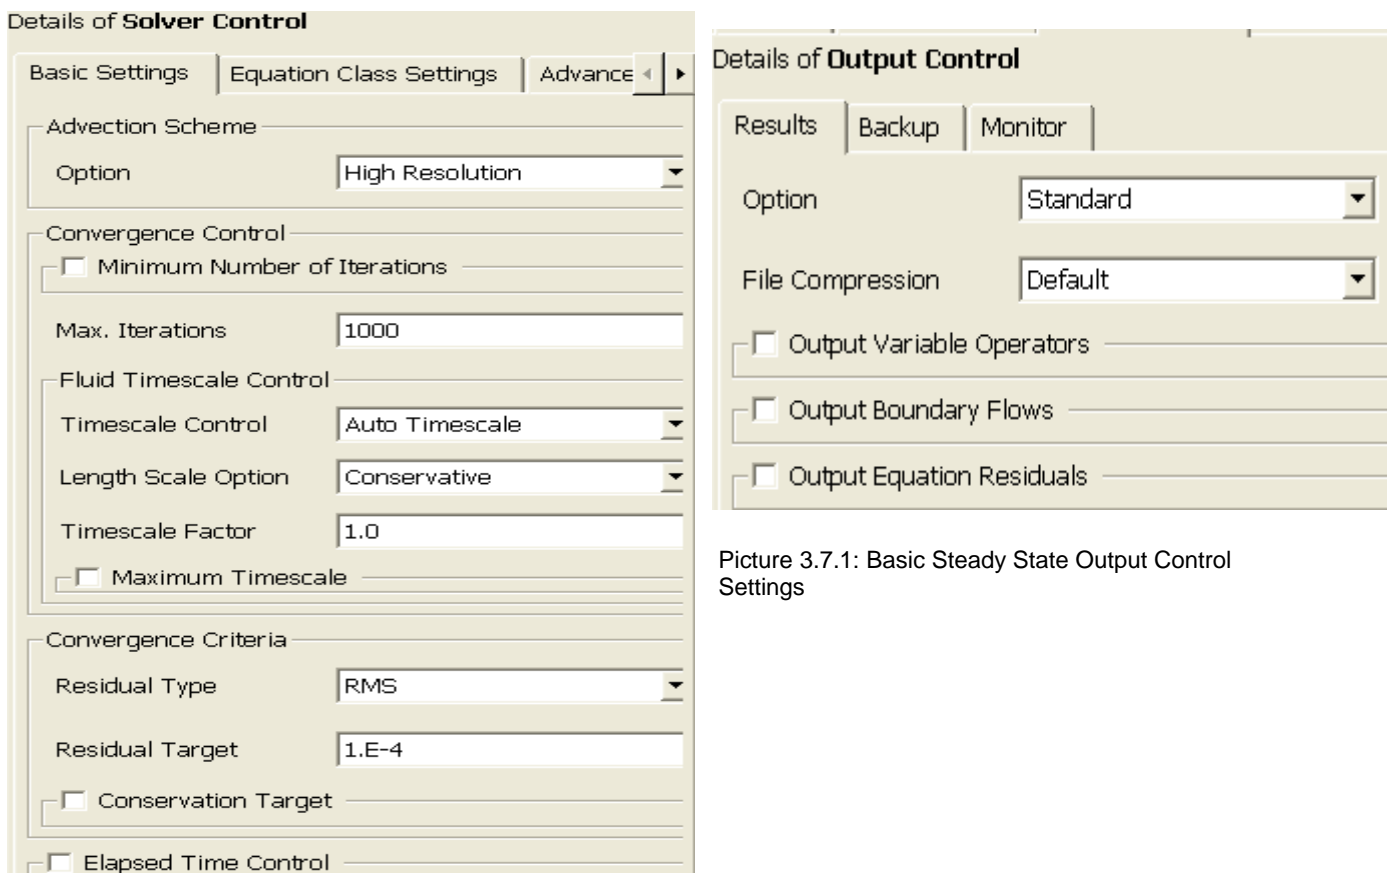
Details of **Solver Control**

Basic Settings | Equation Class Settings | Advance

Advection Scheme

Option High Resolution

Convergence Control

Minimum Number of Iterations

Max. Iterations 1000

Fluid Timescale Control

Timescale Control Auto Timescale

Length Scale Option Conservative

Timescale Factor 1.0

Maximum Timescale

Convergence Criteria

Residual Type RMS

Residual Target 1.E-4

Conservation Target

Elapsed Time Control

Details of **Output Control**

Results | Backup | Monitor

Option Standard

File Compression Default

Output Variable Operators

Output Boundary Flows

Output Equation Residuals

Picture 3.7.1: Basic Steady State Output Control Settings